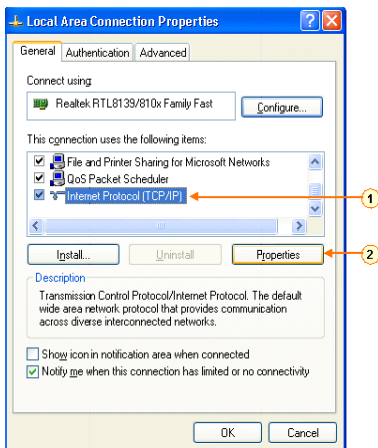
Local Area Connection Properties

General | Authentication | Advanced

Connect using:

Realtek RTL8139/810x Family Fast

Configure...

This connection uses the following items:

File and Printer Sharing for Microsoft Networks
QoS Packet Scheduler
Internet Protocol (TCP/IP)

1

Install... | Uninstall | Properties

2

Description

Transmission Control Protocol/Internet Protocol. The default wide area network protocol that provides communication across diverse interconnected networks.

Show icon in notification area when connected
Notify me when this connection has limited or no connectivity

OK | Cancel